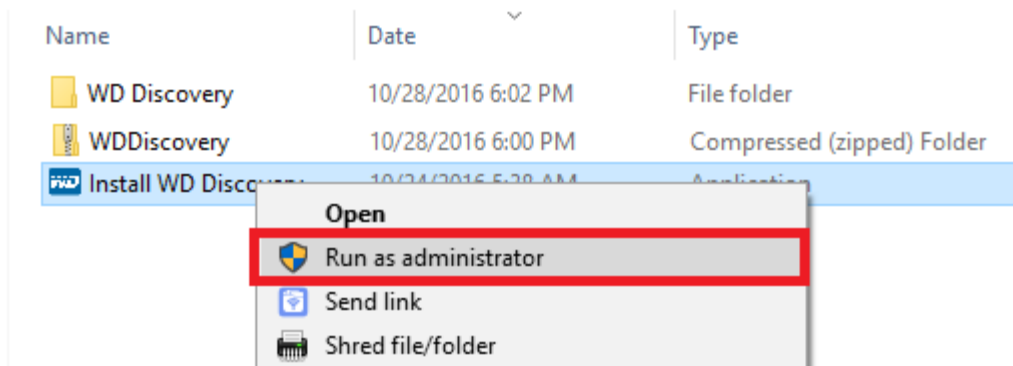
| Name | Date | Type |
|---|---|---|
| WD Discovery | 10/28/2016 6:02 PM | File folder |
| WDDiscovery | 10/28/2016 6:00 PM | Compressed (zipped) Folder |
| Install WD Discov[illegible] | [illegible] | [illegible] |

WD

Open
Run as administrator
Send link
Shred file/folder